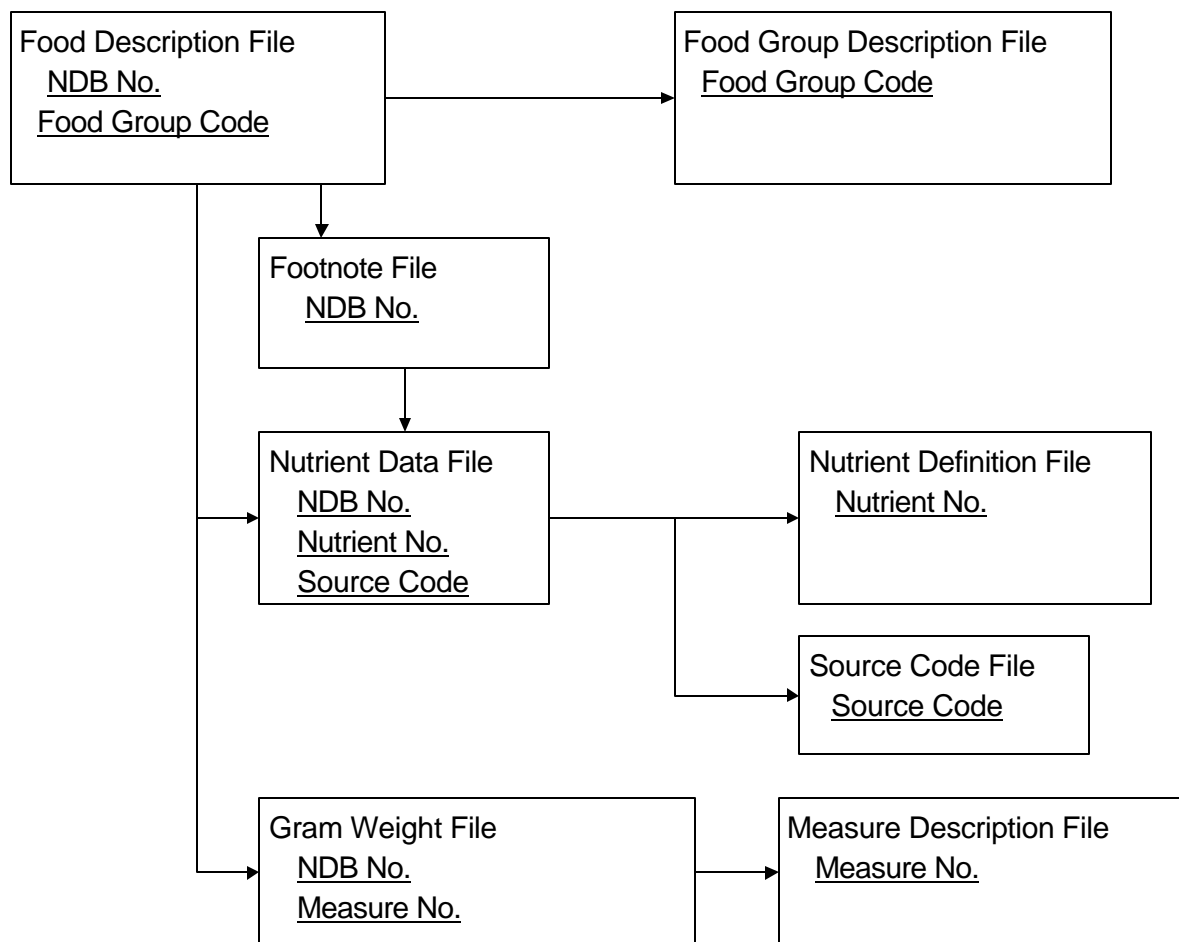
Food Description File
NDB No.
Food Group Code

Food Group Description File
Food Group Code

Footnote File
NDB No.

Nutrient Data File
NDB No.
Nutrient No.
Source Code

Nutrient Definition File
Nutrient No.

Source Code File
Source Code

Gram Weight File
NDB No.
Measure No.

Measure Description File
Measure No.